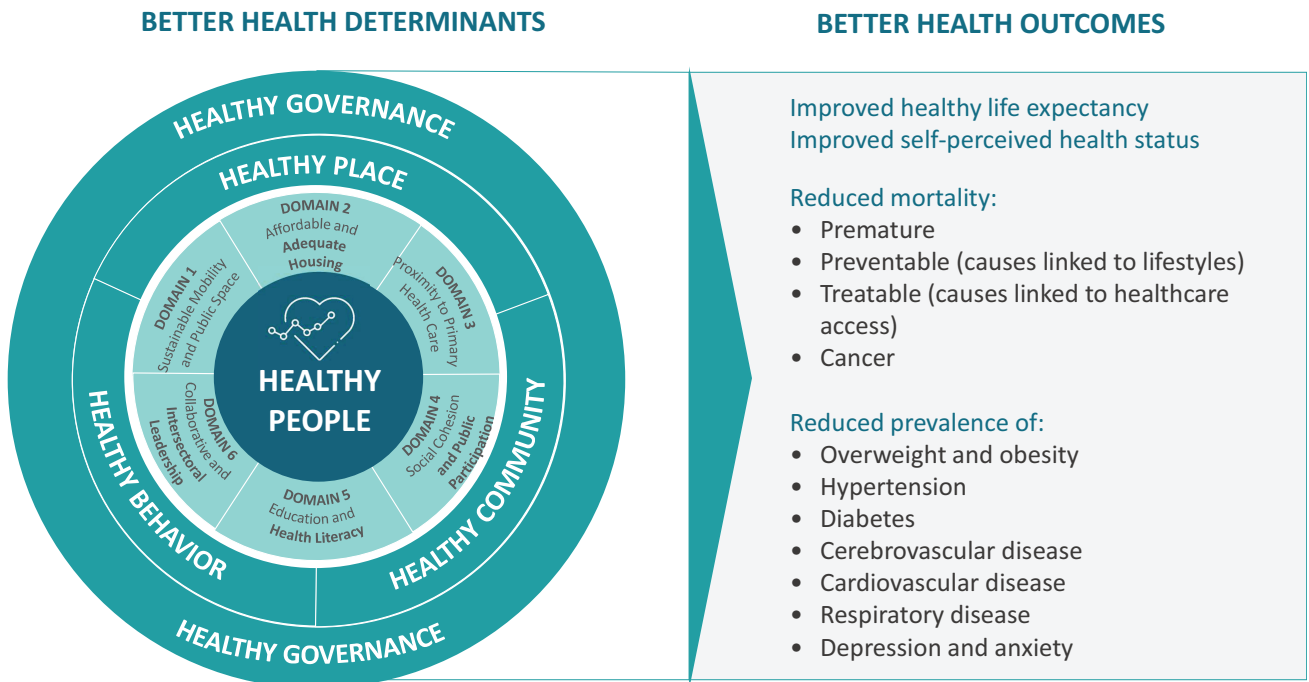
BETTER HEALTH DETERMINANTS

HEALTHY GOVERNANCE

HEALTHY PLACE

DOMAIN 2 Affordable and Adequate Housing

DOMAIN 1 Sustainable Mobility and Public Space

DOMAIN 3 Proximity to Primary Health Care

HEALTHY PEOPLE

DOMAIN 6 Collaborative and Intersectoral Leadership

DOMAIN 4 Social Cohesion and Public Participation

DOMAIN 5 Education and Health Literacy

HEALTHY BEHAVIOR

HEALTHY COMMUNITY

HEALTHY GOVERNANCE

BETTER HEALTH OUTCOMES

Improved healthy life expectancy
Improved self-perceived health status

Reduced mortality:
• Premature
• Preventable (causes linked to lifestyles)
• Treatable (causes linked to healthcare access)
• Cancer

Reduced prevalence of:
• Overweight and obesity
• Hypertension
• Diabetes
• Cerebrovascular disease
• Cardiovascular disease
• Respiratory disease
• Depression and anxiety